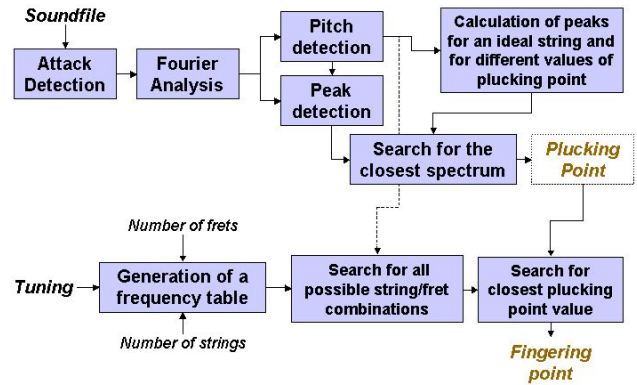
Soundfile

Attack Detection

Fourier Analysis

Pitch detection

Peak detection

Calculation of peaks for an ideal string and for different values of plucking point

Search for the closest spectrum

Plucking Point

Number of frets

Tuning

Generation of a frequency table

Number of strings

Search for all possible string/fret combinations

Search for closest plucking point value

Fingering point